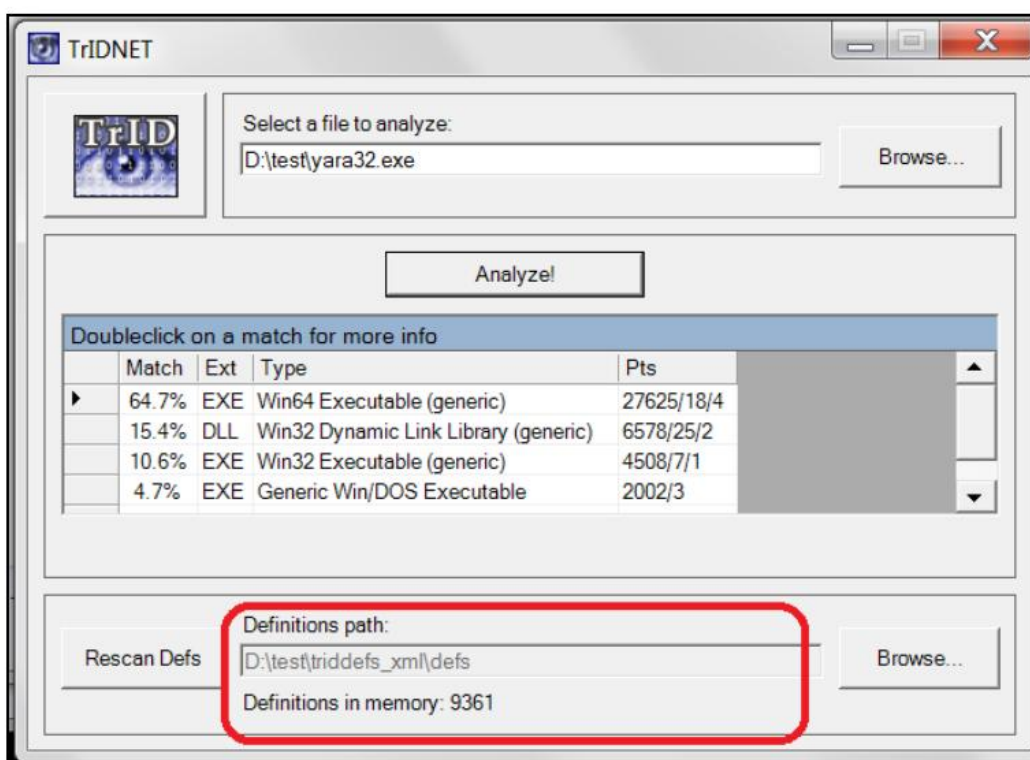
TrIDNET

TrID

Select a file to analyze:
D:\test\yara32.exe

Browse...

Analyze!

Doubleclick on a match for more info

| Match | Ext | Type | Pts |
|---|---|---|---|
| 64.7% | EXE | Win64 Executable (generic) | 27625/18/4 |
| 15.4% | DLL | Win32 Dynamic Link Library (generic) | 6578/25/2 |
| 10.6% | EXE | Win32 Executable (generic) | 4508/7/1 |
| 4.7% | EXE | Generic Win/DOS Executable | 2002/3 |

Rescan Defs

Definitions path:
D:\test\triddefs_xml\defs

Definitions in memory: 9361

Browse...